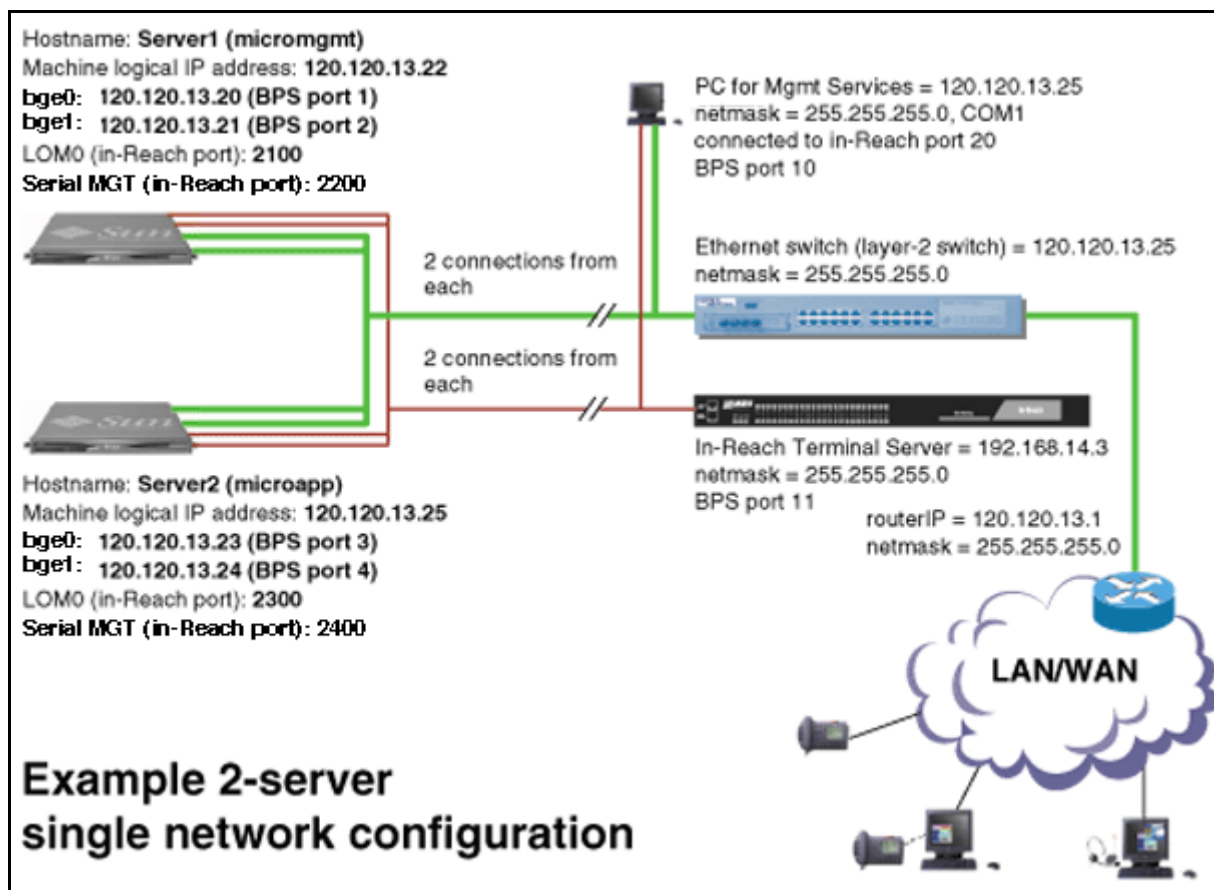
Hostname: **Server1 (micromgmt)**
Machine logical IP address: **120.120.13.22**
**bge0: 120.120.13.20 (BPS port 1)**
**bge1: 120.120.13.21 (BPS port 2)**
LOM0 (in-Reach port): **2100**
**Serial MGT (in-Reach port): 2200**

Sun

2 connections from each

2 connections from each

Sun

Hostname: **Server2 (microapp)**
Machine logical IP address: **120.120.13.25**
**bge0: 120.120.13.23 (BPS port 3)**
**bge1: 120.120.13.24 (BPS port 4)**
LOM0 (in-Reach port): **2300**
**Serial MGT (in-Reach port): 2400**

PC for Mgmt Services = 120.120.13.25
netmask = 255.255.255.0, COM1
connected to in-Reach port 20
BPS port 10

Ethernet switch (layer-2 switch) = 120.120.13.25
netmask = 255.255.255.0

In-Reach Terminal Server = 192.168.14.3
netmask = 255.255.255.0
BPS port 11

routerIP = 120.120.13.1
netmask = 255.255.255.0

LAN/WAN

Example 2-server
single network configuration